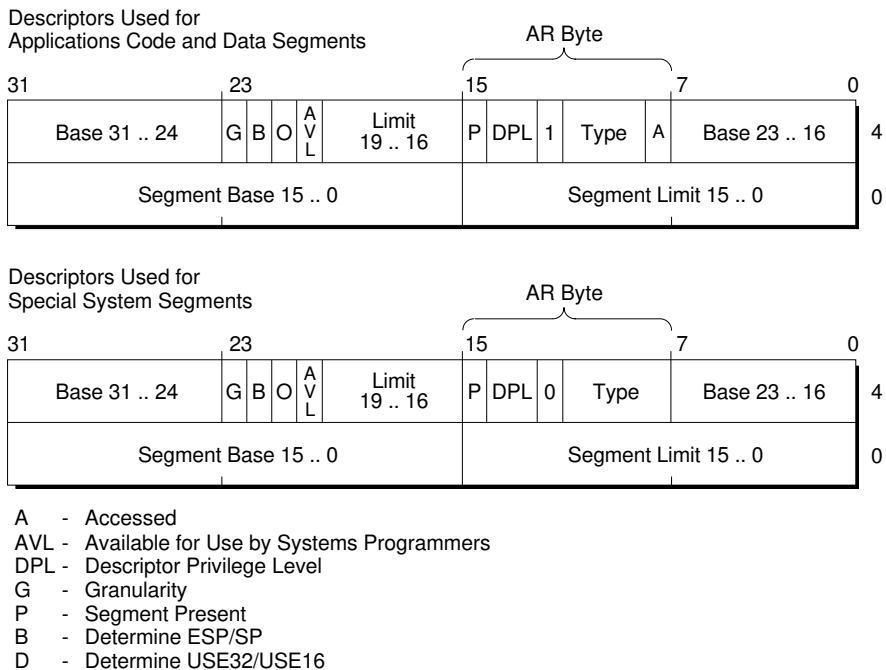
Descriptors Used for Applications Code and Data Segments

AR Byte

31 23 15 7 0

| Base 31 .. 24 | G | B | O | AVL | Limit 19 .. 16 | P | DPL | 1 | Type | A | Base 23 .. 16 |
|---|---|---|---|---|---|---|---|---|---|---|---|

4

| Segment Base 15 .. 0 | Segment Limit 15 .. 0 |
|---|---|

0

Descriptors Used for Special System Segments

AR Byte

31 23 15 7 0

| Base 31 .. 24 | G | B | O | AVL | Limit 19 .. 16 | P | DPL | 0 | Type | Base 23 .. 16 |
|---|---|---|---|---|---|---|---|---|---|---|

4

| Segment Base 15 .. 0 | Segment Limit 15 .. 0 |
|---|---|

0

A - Accessed
AVL - Available for Use by Systems Programmers
DPL - Descriptor Privilege Level
G - Granularity
P - Segment Present
B - Determine ESP/SP
D - Determine USE32/USE16